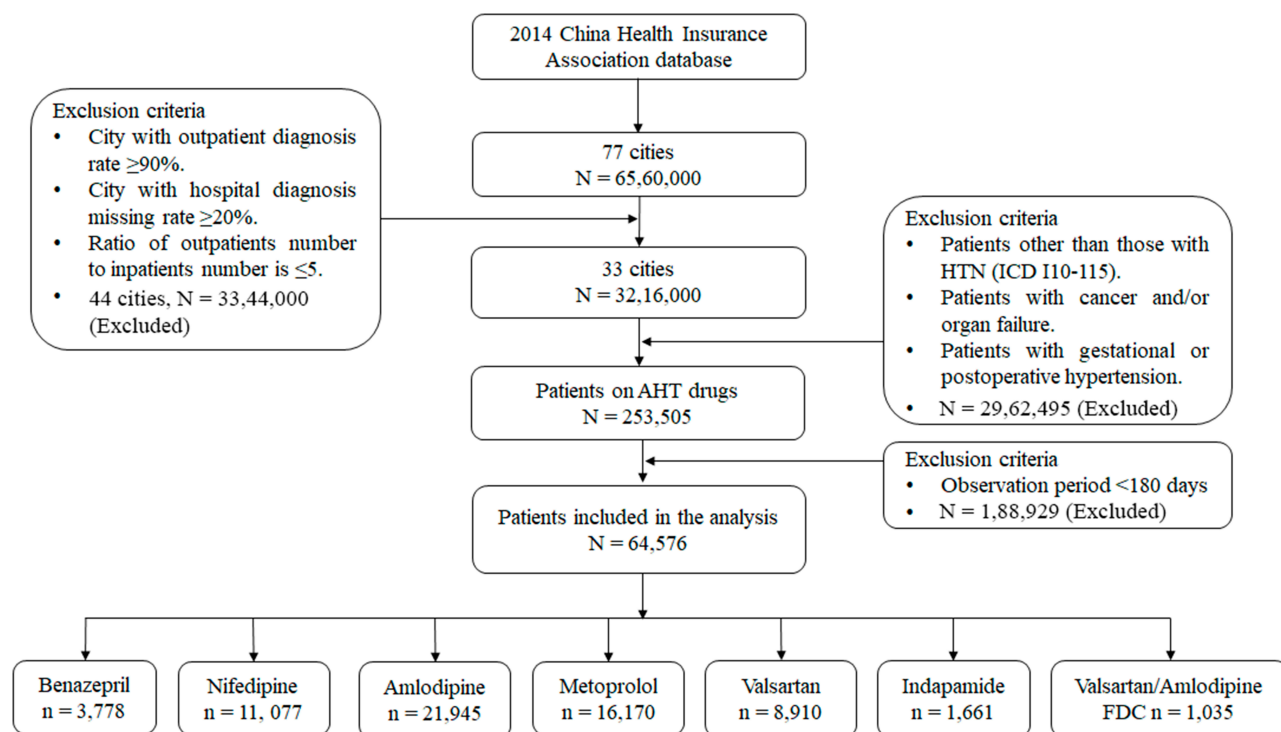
2014 China Health Insurance Association database

Exclusion criteria
• City with outpatient diagnosis rate ≥90%.
• City with hospital diagnosis missing rate ≥20%.
• Ratio of outpatients number to inpatients number is ≤5.
• 44 cities, N = 33,44,000 (Excluded)

77 cities
N = 65,60,000

33 cities
N = 32,16,000

Exclusion criteria
• Patients other than those with HTN (ICD I10-115).
• Patients with cancer and/or organ failure.
• Patients with gestational or postoperative hypertension.
• N = 29,62,495 (Excluded)

Patients on AHT drugs
N = 253,505

Exclusion criteria
• Observation period <180 days
• N = 1,88,929 (Excluded)

Patients included in the analysis
N = 64,576

Benazepril
n = 3,778

Nifedipine
n = 11, 077

Amlodipine
n = 21,945

Metoprolol
n = 16,170

Valsartan
n = 8,910

Indapamide
n = 1,661

Valsartan/Amlodipine
FDC n = 1,035